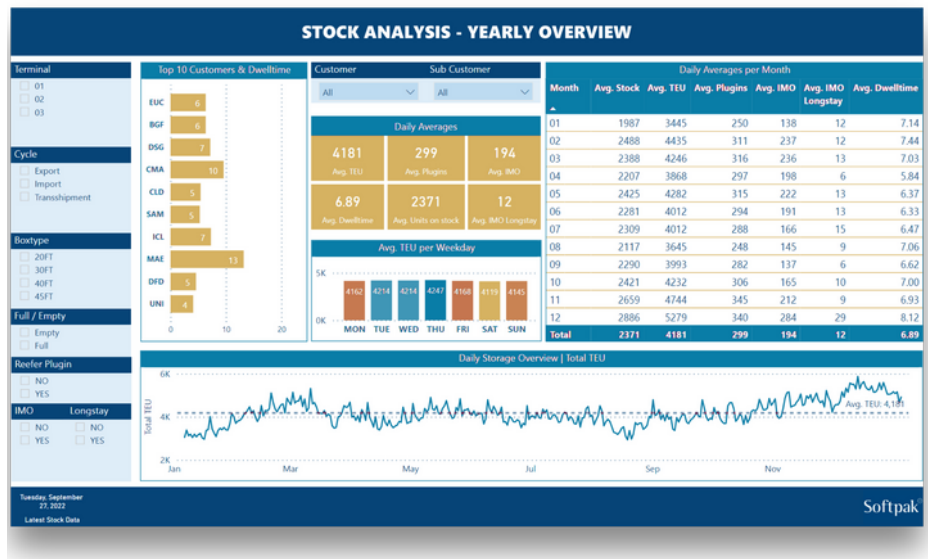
STOCK ANALYSIS - YEARLY OVERVIEW

Terminal
01
02
03

Cycle
Export
Import
Transshipment

Boxtype
20FT
30FT
40FT
45FT

Full / Empty
Empty
Full

Reefer Plugin
NO
YES

IMO
NO
YES

Longstay
NO
YES

Top 10 Customers & Dwelltime

EUC 6
BGF 6
DSG 7
CMA 10
CLD 5
SAM 5
ICL 7
MAE 13
DFD 5
UNI 4

0 10 20

Customer
All

Sub Customer
All

Daily Averages

4181
Avg. TEU

299
Avg. Plugins

194
Avg. IMO

6.89
Avg. Dwelltime

2371
Avg. Units on stock

12
Avg. IMO Longstay

Avg. TEU per Weekday

5K
0K

4162 MON
4214 TUE
4214 WED
4247 THU
4168 FRI
4119 SAT
4145 SUN

Daily Averages per Month

| Month | Avg. Stock | Avg. TEU | Avg. Plugins | Avg. IMO | Avg. IMO Longstay | Avg. Dwelltime |
|---|---|---|---|---|---|---|
| 01 | 1987 | 3445 | 250 | 138 | 12 | 7.14 |
| 02 | 2488 | 4435 | 311 | 237 | 12 | 7.44 |
| 03 | 2388 | 4246 | 316 | 236 | 13 | 7.03 |
| 04 | 2207 | 3868 | 297 | 198 | 6 | 5.84 |
| 05 | 2425 | 4282 | 315 | 222 | 13 | 6.37 |
| 06 | 2281 | 4012 | 294 | 191 | 13 | 6.33 |
| 07 | 2309 | 4012 | 288 | 166 | 15 | 6.47 |
| 08 | 2117 | 3645 | 248 | 145 | 9 | 7.06 |
| 09 | 2290 | 3993 | 282 | 137 | 6 | 6.62 |
| 10 | 2421 | 4232 | 306 | 165 | 10 | 7.00 |
| 11 | 2659 | 4744 | 345 | 212 | 9 | 6.93 |
| 12 | 2886 | 5279 | 340 | 284 | 29 | 8.12 |
| Total | 2371 | 4181 | 299 | 194 | 12 | 6.89 |

Daily Storage Overview | Total TEU

6K
4K
2K
Total TEU
Avg. TEU: 4,181
Jan Mar May Jul Sep Nov

Tuesday, September 27, 2022
Latest Stock Data

Softpak